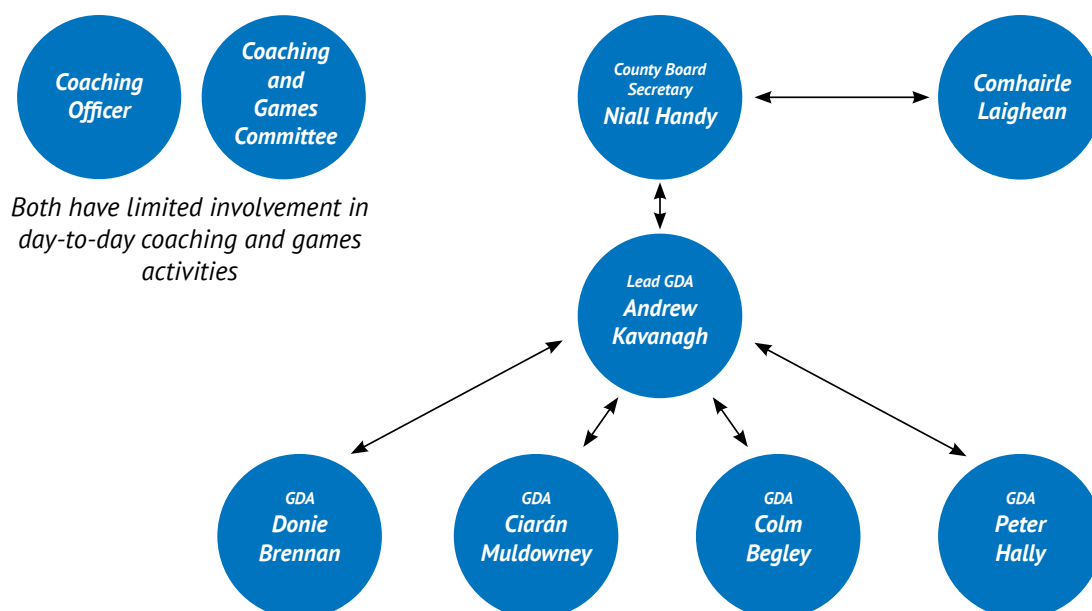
Coaching Officer

Coaching and Games Committee

Both have limited involvement in day-to-day coaching and games activities

County Board Secretary
Niall Handy

Comhairle Laighean

Lead GDA
Andrew Kavanagh

GDA
Donie Brennan

GDA
Ciarán Muldowney

GDA
Colm Begley

GDA
Peter Hally